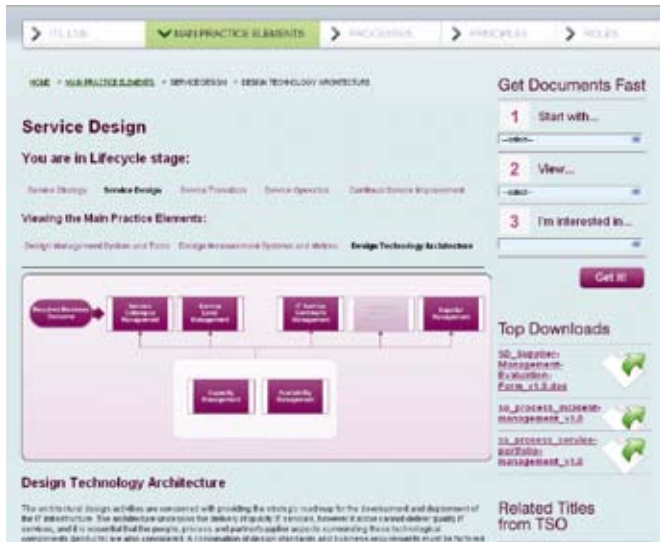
ITIL LIVE | MAIN PRACTICE ELEMENTS | PROCESSES | PRINCIPLES | ROLES

HOME > MAIN PRACTICE ELEMENTS > SERVICE DESIGN > DESIGN TECHNOLOGY ARCHITECTURE

Service Design

You are in Lifecycle stage:

Service Strategy Service Design Service Transition Service Operation Continual Service Improvement

Viewing the Main Practice Elements:

Design Management System and Tools Design Measurement Systems and Metrics Design Technology Architecture

Required Business Outcome

Service Catalogue Management

Service Level Management

IT Service Continuity Management

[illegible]

Supplier Management

Capacity Management

Availability Management

Design Technology Architecture

The architectural design activities are concerned with providing the strategic roadmap for the development and deployment of the IT infrastructure. The architecture underpins the delivery of quality IT services, however it alone cannot deliver quality IT services, and it is essential that the people, process, and partner/supplier aspects surrounding these technological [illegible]

Get Documents Fast

1 Start with...

--select--

2 View...

--select--

3 I'm interested in...

Get it!

Top Downloads

SD_Supplier-Management-Evaluation-Form_v1.0.doc

so_process_incident-management_v1.0

ss_process_service-portfolio-management_v1.0

Related Titles from TSO